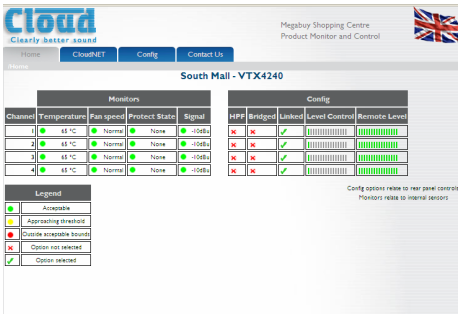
Cloud
Clearly better sound

Megabuy Shopping Centre
Product Monitor and Control

Home | CloudNET | Config | Contact Us

Home

South Mall - VTX4240

| | Monitors | | | | | Config | | | | |
|---|---|---|---|---|---|---|---|---|---|---|
| Channel | Temperature | Fan speed | Protect State | Signal | | HPF | Bridged | Linked | Level Control | Remote Level |
| 1 | 65 °C | Normal | None | -10dBu | | ✗ | ✗ | ✓ | | |
| 2 | 65 °C | Normal | None | -10dBu | | ✗ | ✗ | ✓ | | |
| 3 | 65 °C | Normal | None | -10dBu | | ✗ | ✗ | ✓ | | |
| 4 | 65 °C | Normal | None | -10dBu | | ✗ | ✗ | ✓ | | |

Legend
Acceptable
Approaching threshold
Outside acceptable bounds
Option not selected
Option selected

Config options relate to rear panel controls
Monitors relate to internal sensors